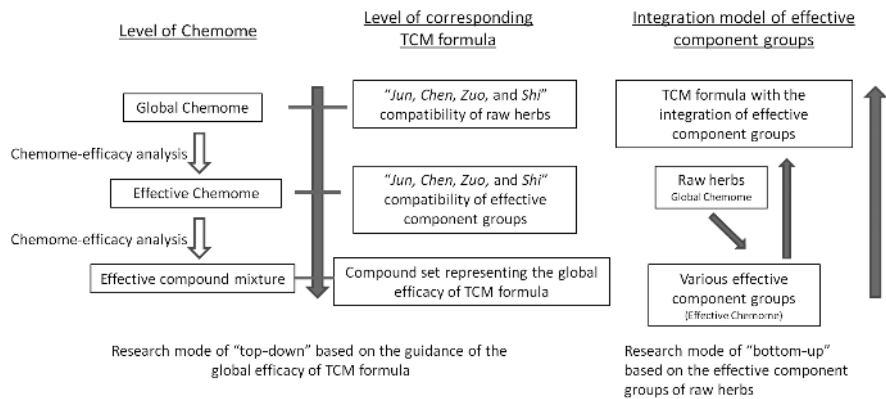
Level of Chemome

Level of corresponding TCM formula

Integration model of effective component groups

Global Chemome

"Jun, Chen, Zuo, and Shi" compatibility of raw herbs

TCM formula with the integration of effective component groups

Chemome-efficacy analysis

Effective Chemome

"Jun, Chen, Zuo, and Shi" compatibility of effective component groups

Raw herbs
Global Chemome

Chemome-efficacy analysis

Effective compound mixture

Compound set representing the global efficacy of TCM formula

Various effective component groups
(Effective Chemome)

Research mode of "top-down" based on the guidance of the global efficacy of TCM formula

Research mode of "bottom-up" based on the effective component groups of raw herbs